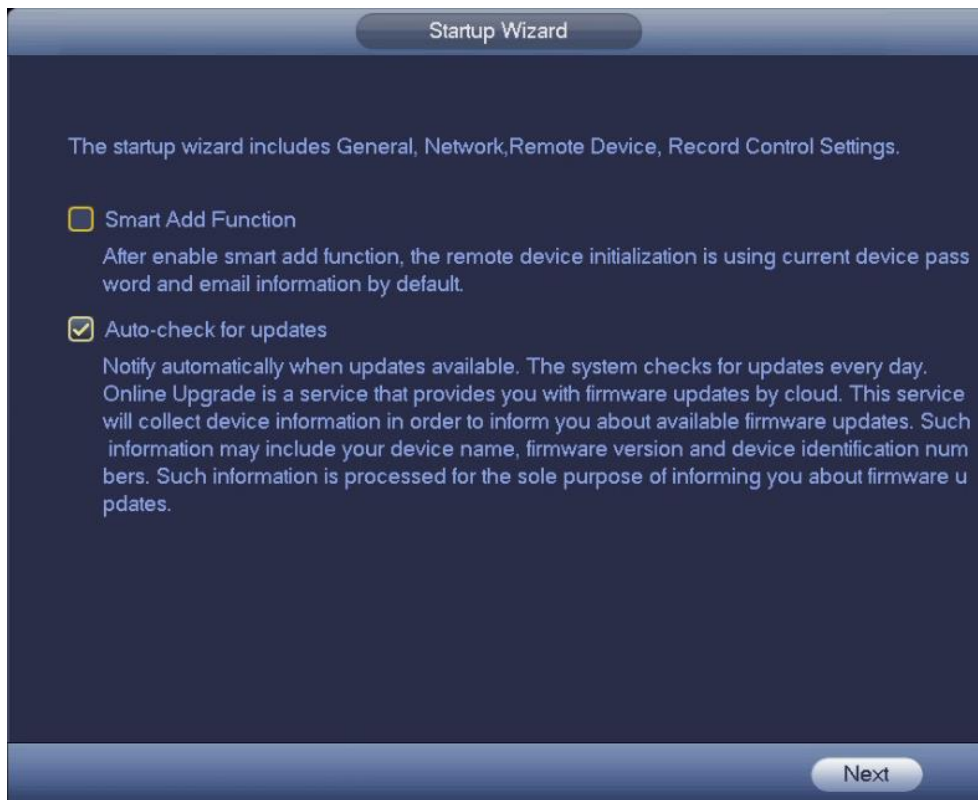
Startup Wizard

The startup wizard includes General, Network,Remote Device, Record Control Settings.

Smart Add Function

After enable smart add function, the remote device initialization is using current device pass word and email information by default.

Auto-check for updates

Notify automatically when updates available. The system checks for updates every day. Online Upgrade is a service that provides you with firmware updates by cloud. This service will collect device information in order to inform you about available firmware updates. Such information may include your device name, firmware version and device identification num bers. Such information is processed for the sole purpose of informing you about firmware u pdates.

Next